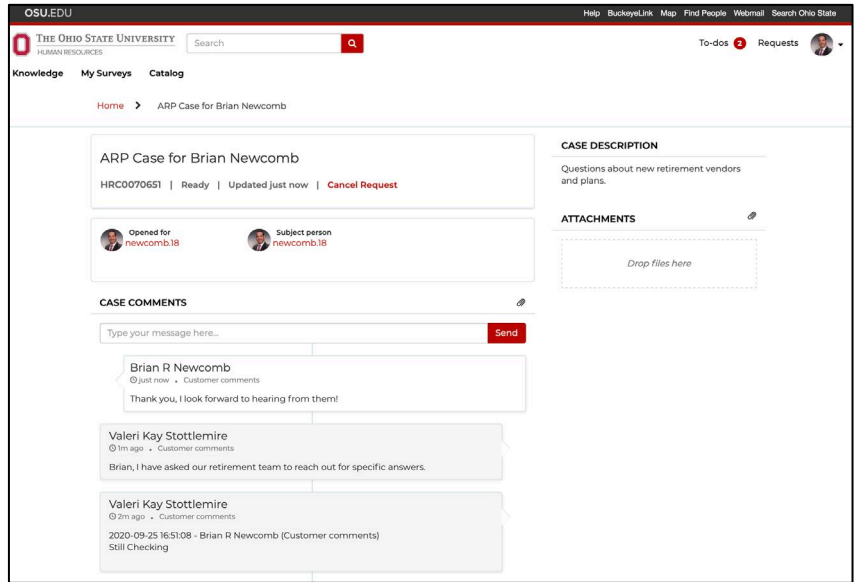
OSU.EDU

Help BuckeyeLink Map Find People Webmail Search Ohio State

THE OHIO STATE UNIVERSITY
HUMAN RESOURCES

Search

To-dos 2 Requests

Knowledge My Surveys Catalog

Home > ARP Case for Brian Newcomb

ARP Case for Brian Newcomb

HRC0070651 | Ready | Updated just now | Cancel Request

Opened for
newcomb.18

Subject person
newcomb.18

CASE COMMENTS

Type your message here...

Send

Brian R Newcomb
just now • Customer comments
Thank you, I look forward to hearing from them!

Valeri Kay Stottlemire
1m ago • Customer comments
Brian, I have asked our retirement team to reach out for specific answers.

Valeri Kay Stottlemire
2m ago • Customer comments
2020-09-25 16:51:08 - Brian R Newcomb (Customer comments)
Still Checking

CASE DESCRIPTION

Questions about new retirement vendors and plans.

ATTACHMENTS

Drop files here